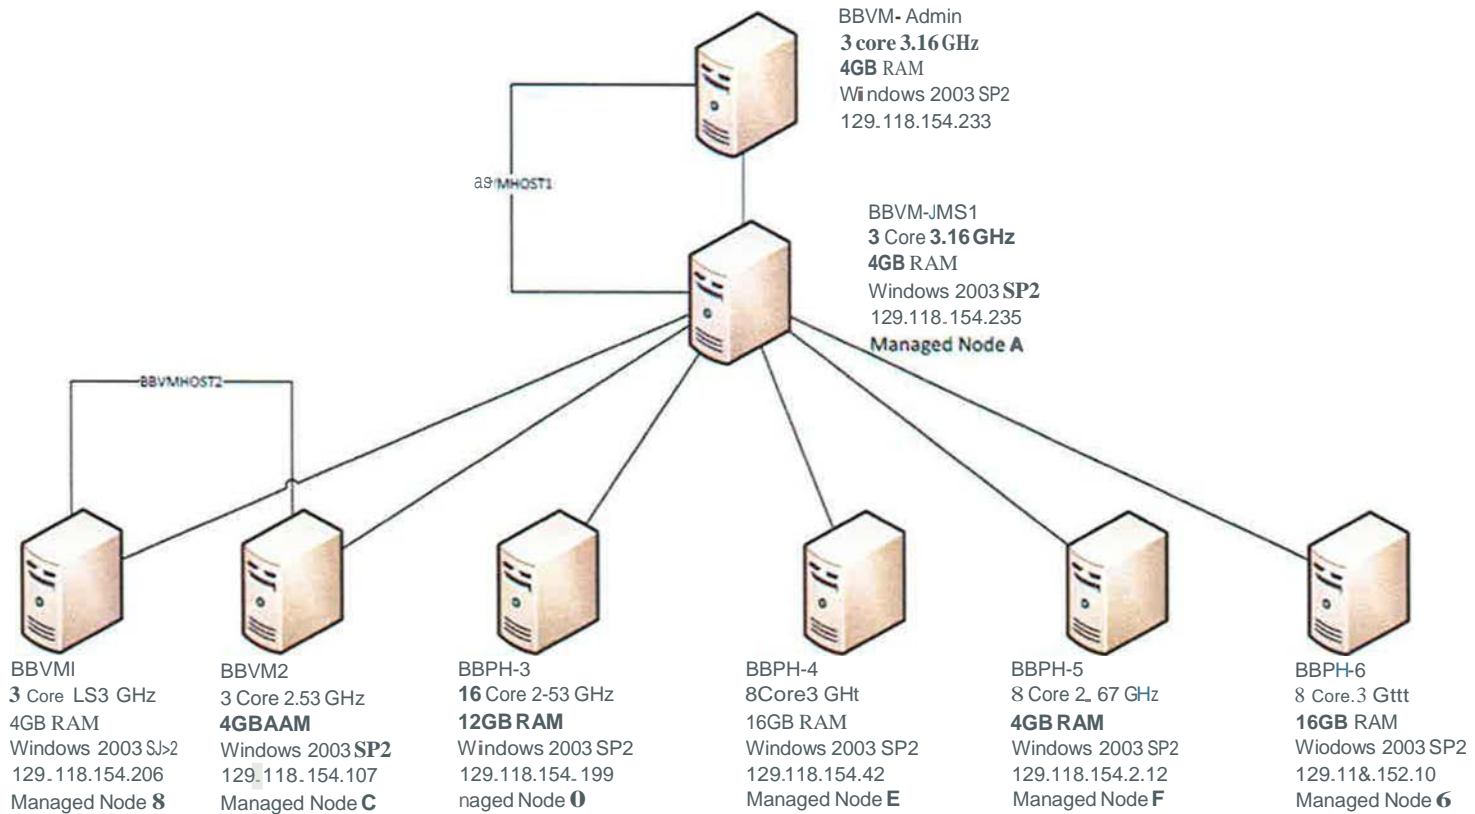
BBVM- Admin
3 core 3.16 GHz
4GB RAM
Windows 2003 SP2
129.118.154.233

as·MHOST1

BBVM-JMS1
3 Core 3.16 GHz
4GB RAM
Windows 2003 SP2
129.118.154.235
Managed Node A

BBVMHOST2

BBVMI
3 Core LS3 GHz
4GB RAM
Windows 2003 SJ>2
129.118.154.206
Managed Node 8

BBVM2
3 Core 2.53 GHz
4GBAAM
Windows 2003 SP2
129.118.154.107
Managed Node C

BBPH-3
16 Core 2-53 GHz
12GB RAM
Windows 2003 SP2
129.118.154.199
naged Node 0

BBPH-4
8Core3 GHt
16GB RAM
Windows 2003 SP2
129.118.154.42
Managed Node E

BBPH-5
8 Core 2. 67 GHz
4GB RAM
Windows 2003 SP2
129.118.154.2.12
Managed Node F

BBPH-6
8 Core.3 Gttt
16GB RAM
Wiodows 2003 SP2
129.11&.152.10
Managed Node 6